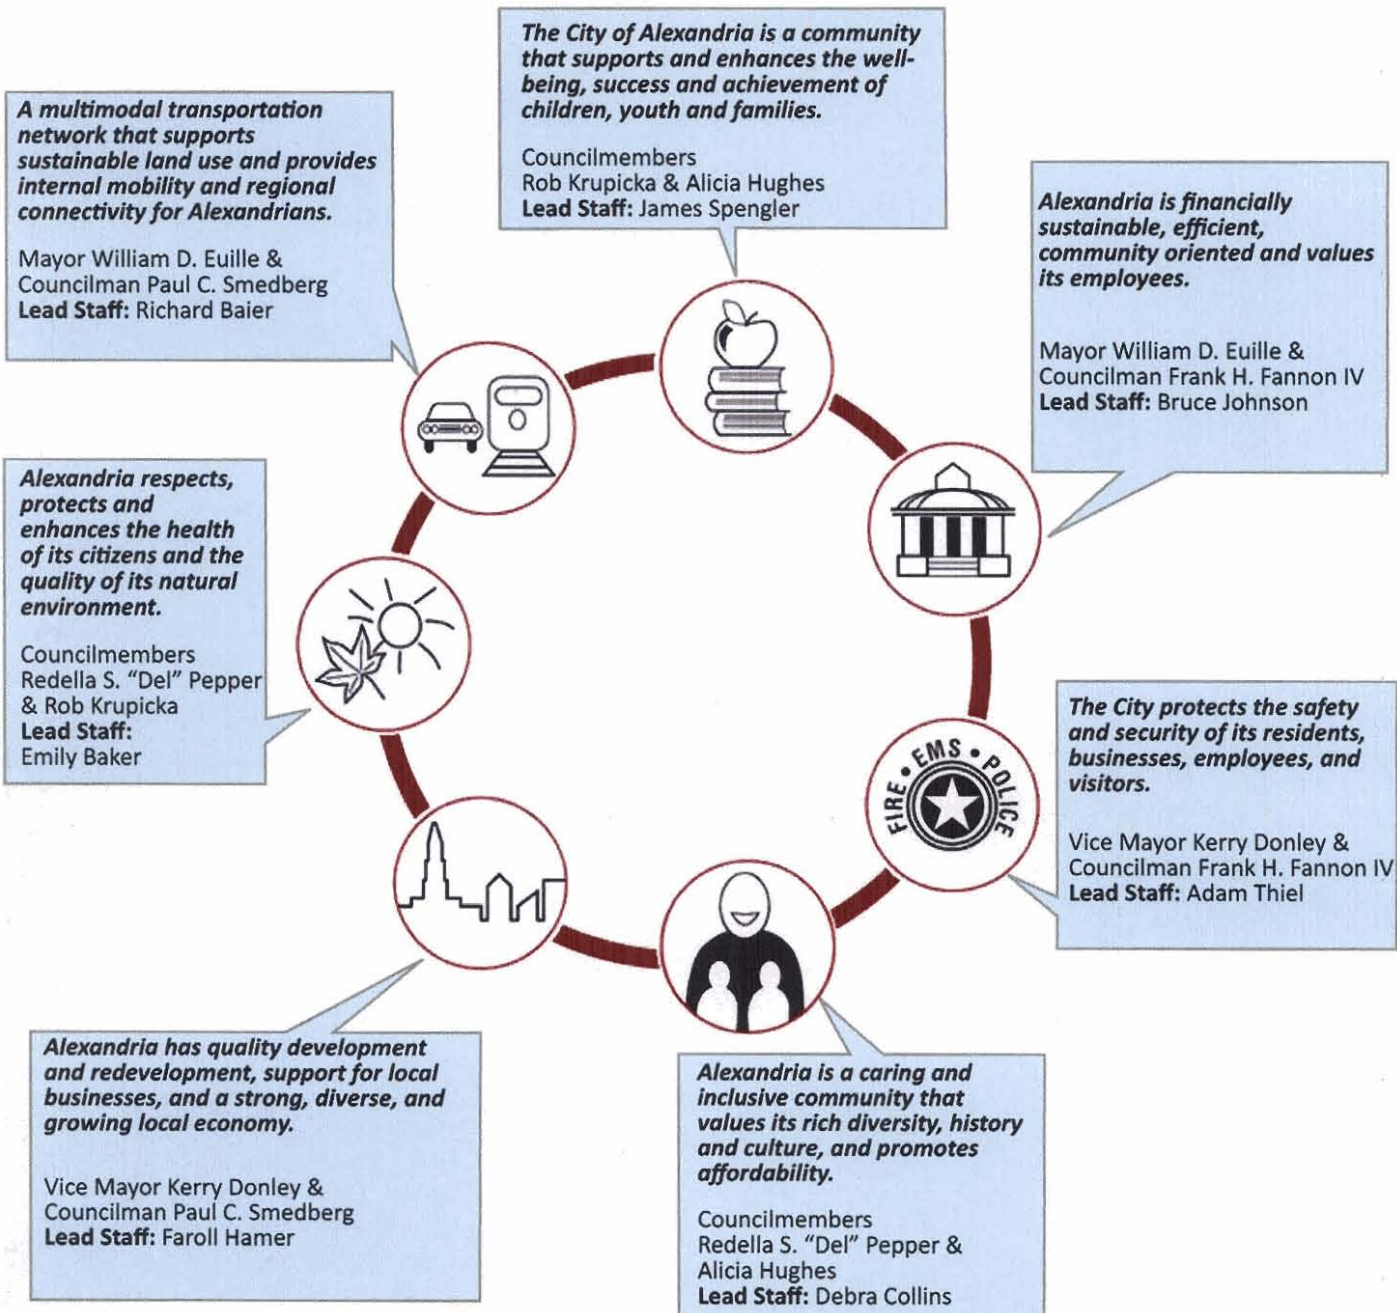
The City of Alexandria is a community that supports and enhances the well-being, success and achievement of children, youth and families.

Councilmembers
Rob Krupicka & Alicia Hughes
Lead Staff: James Spengler

A multimodal transportation network that supports sustainable land use and provides internal mobility and regional connectivity for Alexandrians.

Mayor William D. Euille &
Councilman Paul C. Smedberg
Lead Staff: Richard Baier

Alexandria is financially sustainable, efficient, community oriented and values its employees.

Mayor William D. Euille &
Councilman Frank H. Fannon IV
Lead Staff: Bruce Johnson

Alexandria respects, protects and enhances the health of its citizens and the quality of its natural environment.

Councilmembers
Redella S. "Del" Pepper & Rob Krupicka
Lead Staff:
Emily Baker

FIRE • EMS • POLICE

The City protects the safety and security of its residents, businesses, employees, and visitors.

Vice Mayor Kerry Donley &
Councilman Frank H. Fannon IV
Lead Staff: Adam Thiel

Alexandria has quality development and redevelopment, support for local businesses, and a strong, diverse, and growing local economy.

Vice Mayor Kerry Donley &
Councilman Paul C. Smedberg
Lead Staff: Faroll Hamer

Alexandria is a caring and inclusive community that values its rich diversity, history and culture, and promotes affordability.

Councilmembers
Redella S. "Del" Pepper &
Alicia Hughes
Lead Staff: Debra Collins